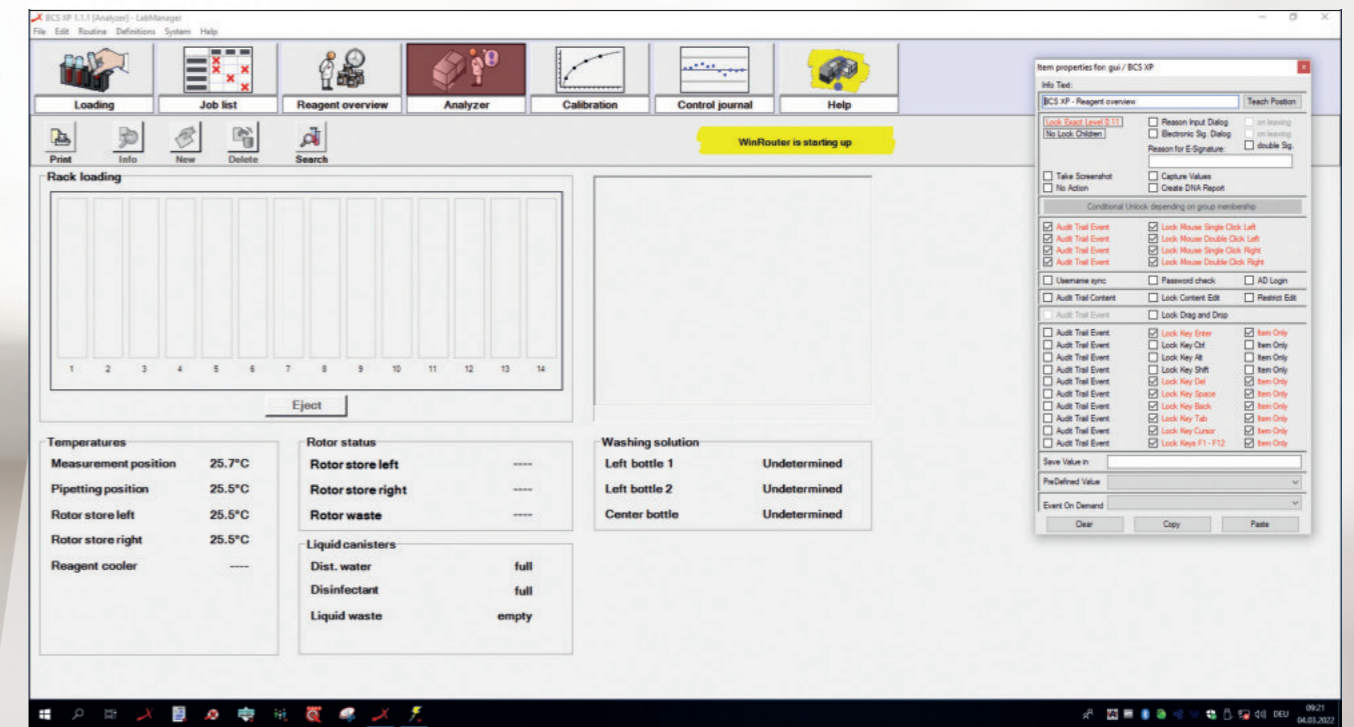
BCS XP 1.1.1 [Analyzer] - LabManager
File Edit Routine Definitions System Help

Loading
Job list
Reagent overview
Analyzer
Calibration
Control journal
Help

Print
Info
New
Delete
Search

WinRouter is starting up

Rack loading
1 2 3 4 5 6 7 8 9 10 11 12 13 14
Eject

Temperatures
| | |
|---|---|
| Measurement position | 25.7°C |
| Pipetting position | 25.5°C |
| Rotor store left | 25.5°C |
| Rotor store right | 25.5°C |
| Reagent cooler | ---- |

Rotor status
| | |
|---|---|
| Rotor store left | ---- |
| Rotor store right | ---- |
| Rotor waste | ---- |

Liquid canisters
| | |
|---|---|
| Dist. water | full |
| Disinfectant | full |
| Liquid waste | empty |

Washing solution
| | |
|---|---|
| Left bottle 1 | Undetermined |
| Left bottle 2 | Undetermined |
| Center bottle | Undetermined |

Item properties for: gui / BCS XP
Info Text:
BCS XP - Reagent overview
Teach Position
Lock Exact Level 0.11
No Lock Children
Reason Input Dialog
on leaving
Electronic Sig. Dialog
on leaving
Reason for E-Signature:
double Sig.
Take Screenshot
No Action
Capture Values
Create DNA Report
Conditional Unlock depending on group membership
Audit Trail Event
Lock Mouse Single Click Left
Audit Trail Event
Lock Mouse Double Click Left
Audit Trail Event
Lock Mouse Single Click Right
Audit Trail Event
Lock Mouse Double Click Right
Username sync
Password check
AD Login
Audit Trail Content
Lock Content Edit
Restrict Edit
Audit Trail Event
Lock Drag and Drop
Audit Trail Event
Lock Key Enter
Item Only
Audit Trail Event
Lock Key Ctrl
Item Only
Audit Trail Event
Lock Key Alt
Item Only
Audit Trail Event
Lock Key Shift
Item Only
Audit Trail Event
Lock Key Del
Item Only
Audit Trail Event
Lock Key Space
Item Only
Audit Trail Event
Lock Key Back
Item Only
Audit Trail Event
Lock Key Tab
Item Only
Audit Trail Event
Lock Key Cursor
Item Only
Audit Trail Event
Lock Keys F1 - F12
Item Only
Save Value in
PreDefined Value
Event On Demand
Clear
Copy
Paste

DEU 09:21 04.03.2022